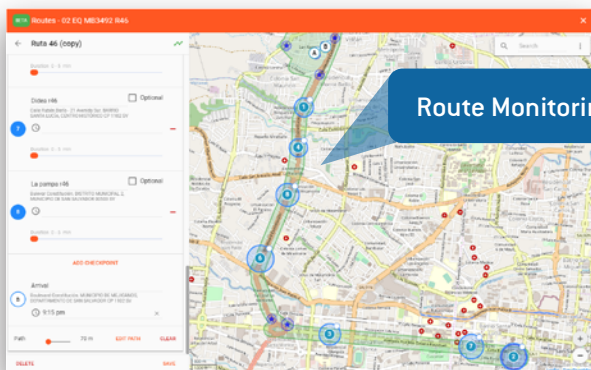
BETA Routes - 02 EQ MB3492 R46

Ruta 46 (copy)

Duration: 0 - 0 min

Didea r46
Optional
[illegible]

7

Duration: 0 - 0 min

La pampa r46
Optional
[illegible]

8

Duration: 0 - 0 min

ADD CHECKPOINT

Arrival
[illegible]

9

9:15 pm

Path
70 m
EDIT PATH
CLEAR

DELETE
SAVE

Search

Route Monitorin

1
2
3
4
5
6
7
8
9
A
B